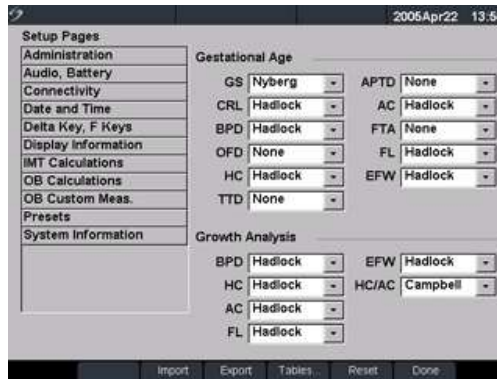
2005Apr22 13:5

Setup Pages

Administration
Audio, Battery
Connectivity
Date and Time
Delta Key, F Keys
Display Information
IMT Calculations
OB Calculations
OB Custom Meas.
Presets
System Information

Gestational Age

GS Nyberg
CRL Hadlock
BPD Hadlock
OFD None
HC Hadlock
TTD None

APTD None
AC Hadlock
FTA None
FL Hadlock
EFW Hadlock

Growth Analysis

BPD Hadlock
HC Hadlock
AC Hadlock
FL Hadlock

EFW Hadlock
HC/AC Campbell

Import Export Tables... Reset Done